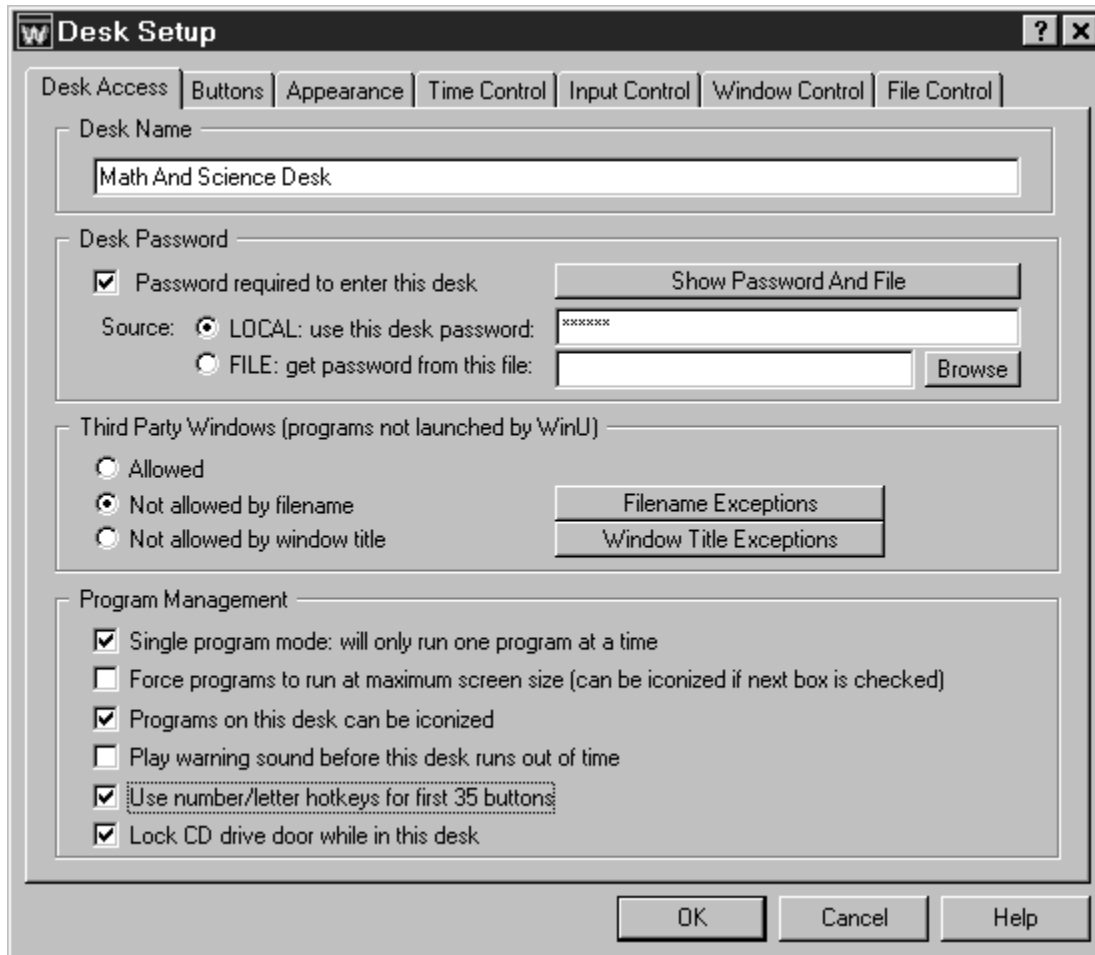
W Desk Setup ? X

Desk Access | Buttons | Appearance | Time Control | Input Control | Window Control | File Control

Desk Name
Math And Science Desk

Desk Password
☑ Password required to enter this desk
Show Password And File
Source: ◉ LOCAL: use this desk password: ******
○ FILE: get password from this file:
Browse

Third Party Windows (programs not launched by WinU)
○ Allowed
◉ Not allowed by filename
○ Not allowed by window title
Filename Exceptions
Window Title Exceptions

Program Management
☑ Single program mode: will only run one program at a time
☐ Force programs to run at maximum screen size (can be iconized if next box is checked)
☑ Programs on this desk can be iconized
☐ Play warning sound before this desk runs out of time
☑ Use number/letter hotkeys for first 35 buttons
☑ Lock CD drive door while in this desk

OK
Cancel
Help